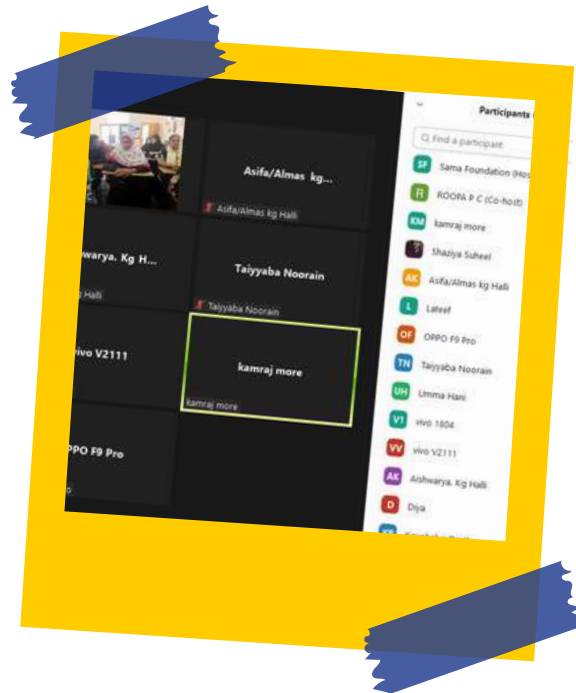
Asifa/Almas kg...

Asifa/Almas kg Halli

warya. Kg H...

Halli

Taiyyaba Noorain

Taiyyaba Noorain

vivo V2111

kamraj more

kamraj more

PPO F9 Pro

Participants

Find a participant

SF Sama Foundation (Hos

R ROOPA P C (Co-host)

KM kamraj more

Shaziya Suheel

AK Asifa/Almas kg Halli

L Lateef

OF OPPO F9 Pro

TN Taiyyaba Noorain

UH Umma Hani

V1 vivo 1804

VV vivo V2111

AK Aishwarya. Kg Halli

D Diya